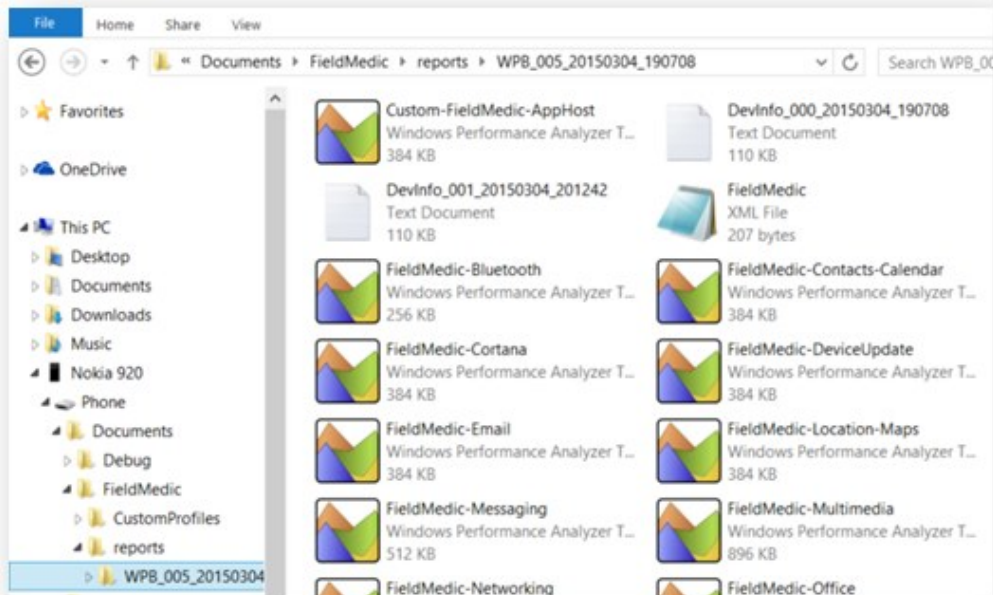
File Home Share View

« Documents ▸ FieldMedic ▸ reports ▸ WPB_005_20150304_190708

Search WPB_00

Favorites

OneDrive

This PC

Desktop

Documents

Downloads

Music

Nokia 920

Phone

Documents

Debug

FieldMedic

CustomProfiles

reports

WPB_005_20150304

Custom-FieldMedic-AppHost
Windows Performance Analyzer T...
384 KB

DevInfo_000_20150304_190708
Text Document
110 KB

DevInfo_001_20150304_201242
Text Document
110 KB

FieldMedic
XML File
207 bytes

FieldMedic-Bluetooth
Windows Performance Analyzer T...
256 KB

FieldMedic-Contacts-Calendar
Windows Performance Analyzer T...
384 KB

FieldMedic-Cortana
Windows Performance Analyzer T...
384 KB

FieldMedic-DeviceUpdate
Windows Performance Analyzer T...
384 KB

FieldMedic-Email
Windows Performance Analyzer T...
384 KB

FieldMedic-Location-Maps
Windows Performance Analyzer T...
384 KB

FieldMedic-Messaging
Windows Performance Analyzer T...
512 KB

FieldMedic-Multimedia
Windows Performance Analyzer T...
896 KB

FieldMedic-Networking

FieldMedic-Office